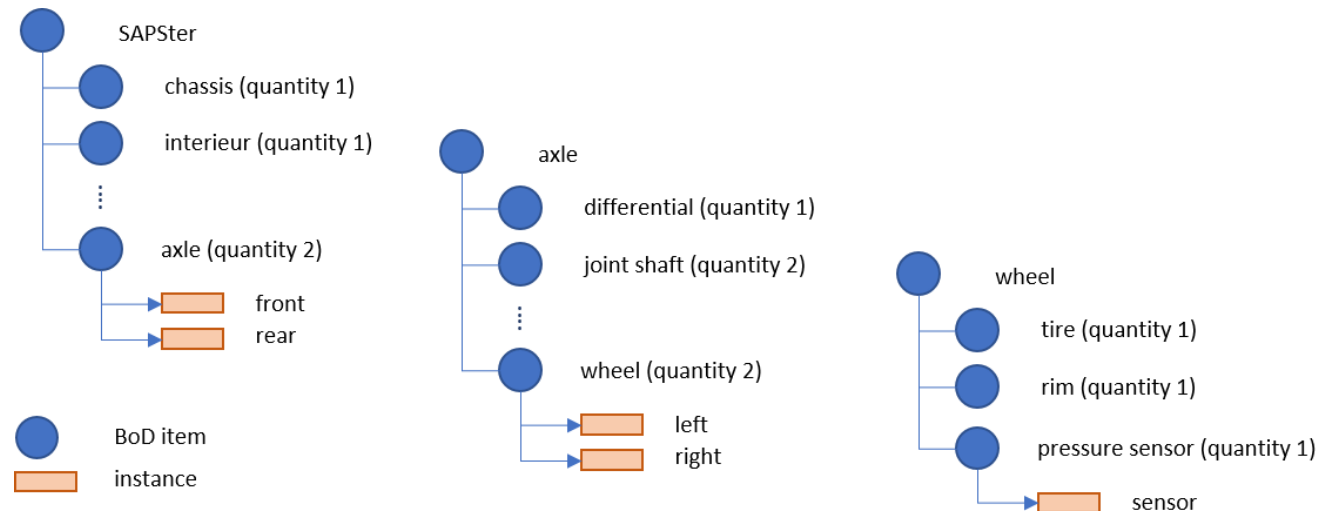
SAPSter

chassis (quantity 1)

interieur (quantity 1)

⋮

axle (quantity 2)

front

rear

BoD item

instance

axle

differential (quantity 1)

joint shaft (quantity 2)

⋮

wheel (quantity 2)

left

right

wheel

tire (quantity 1)

rim (quantity 1)

pressure sensor (quantity 1)

sensor